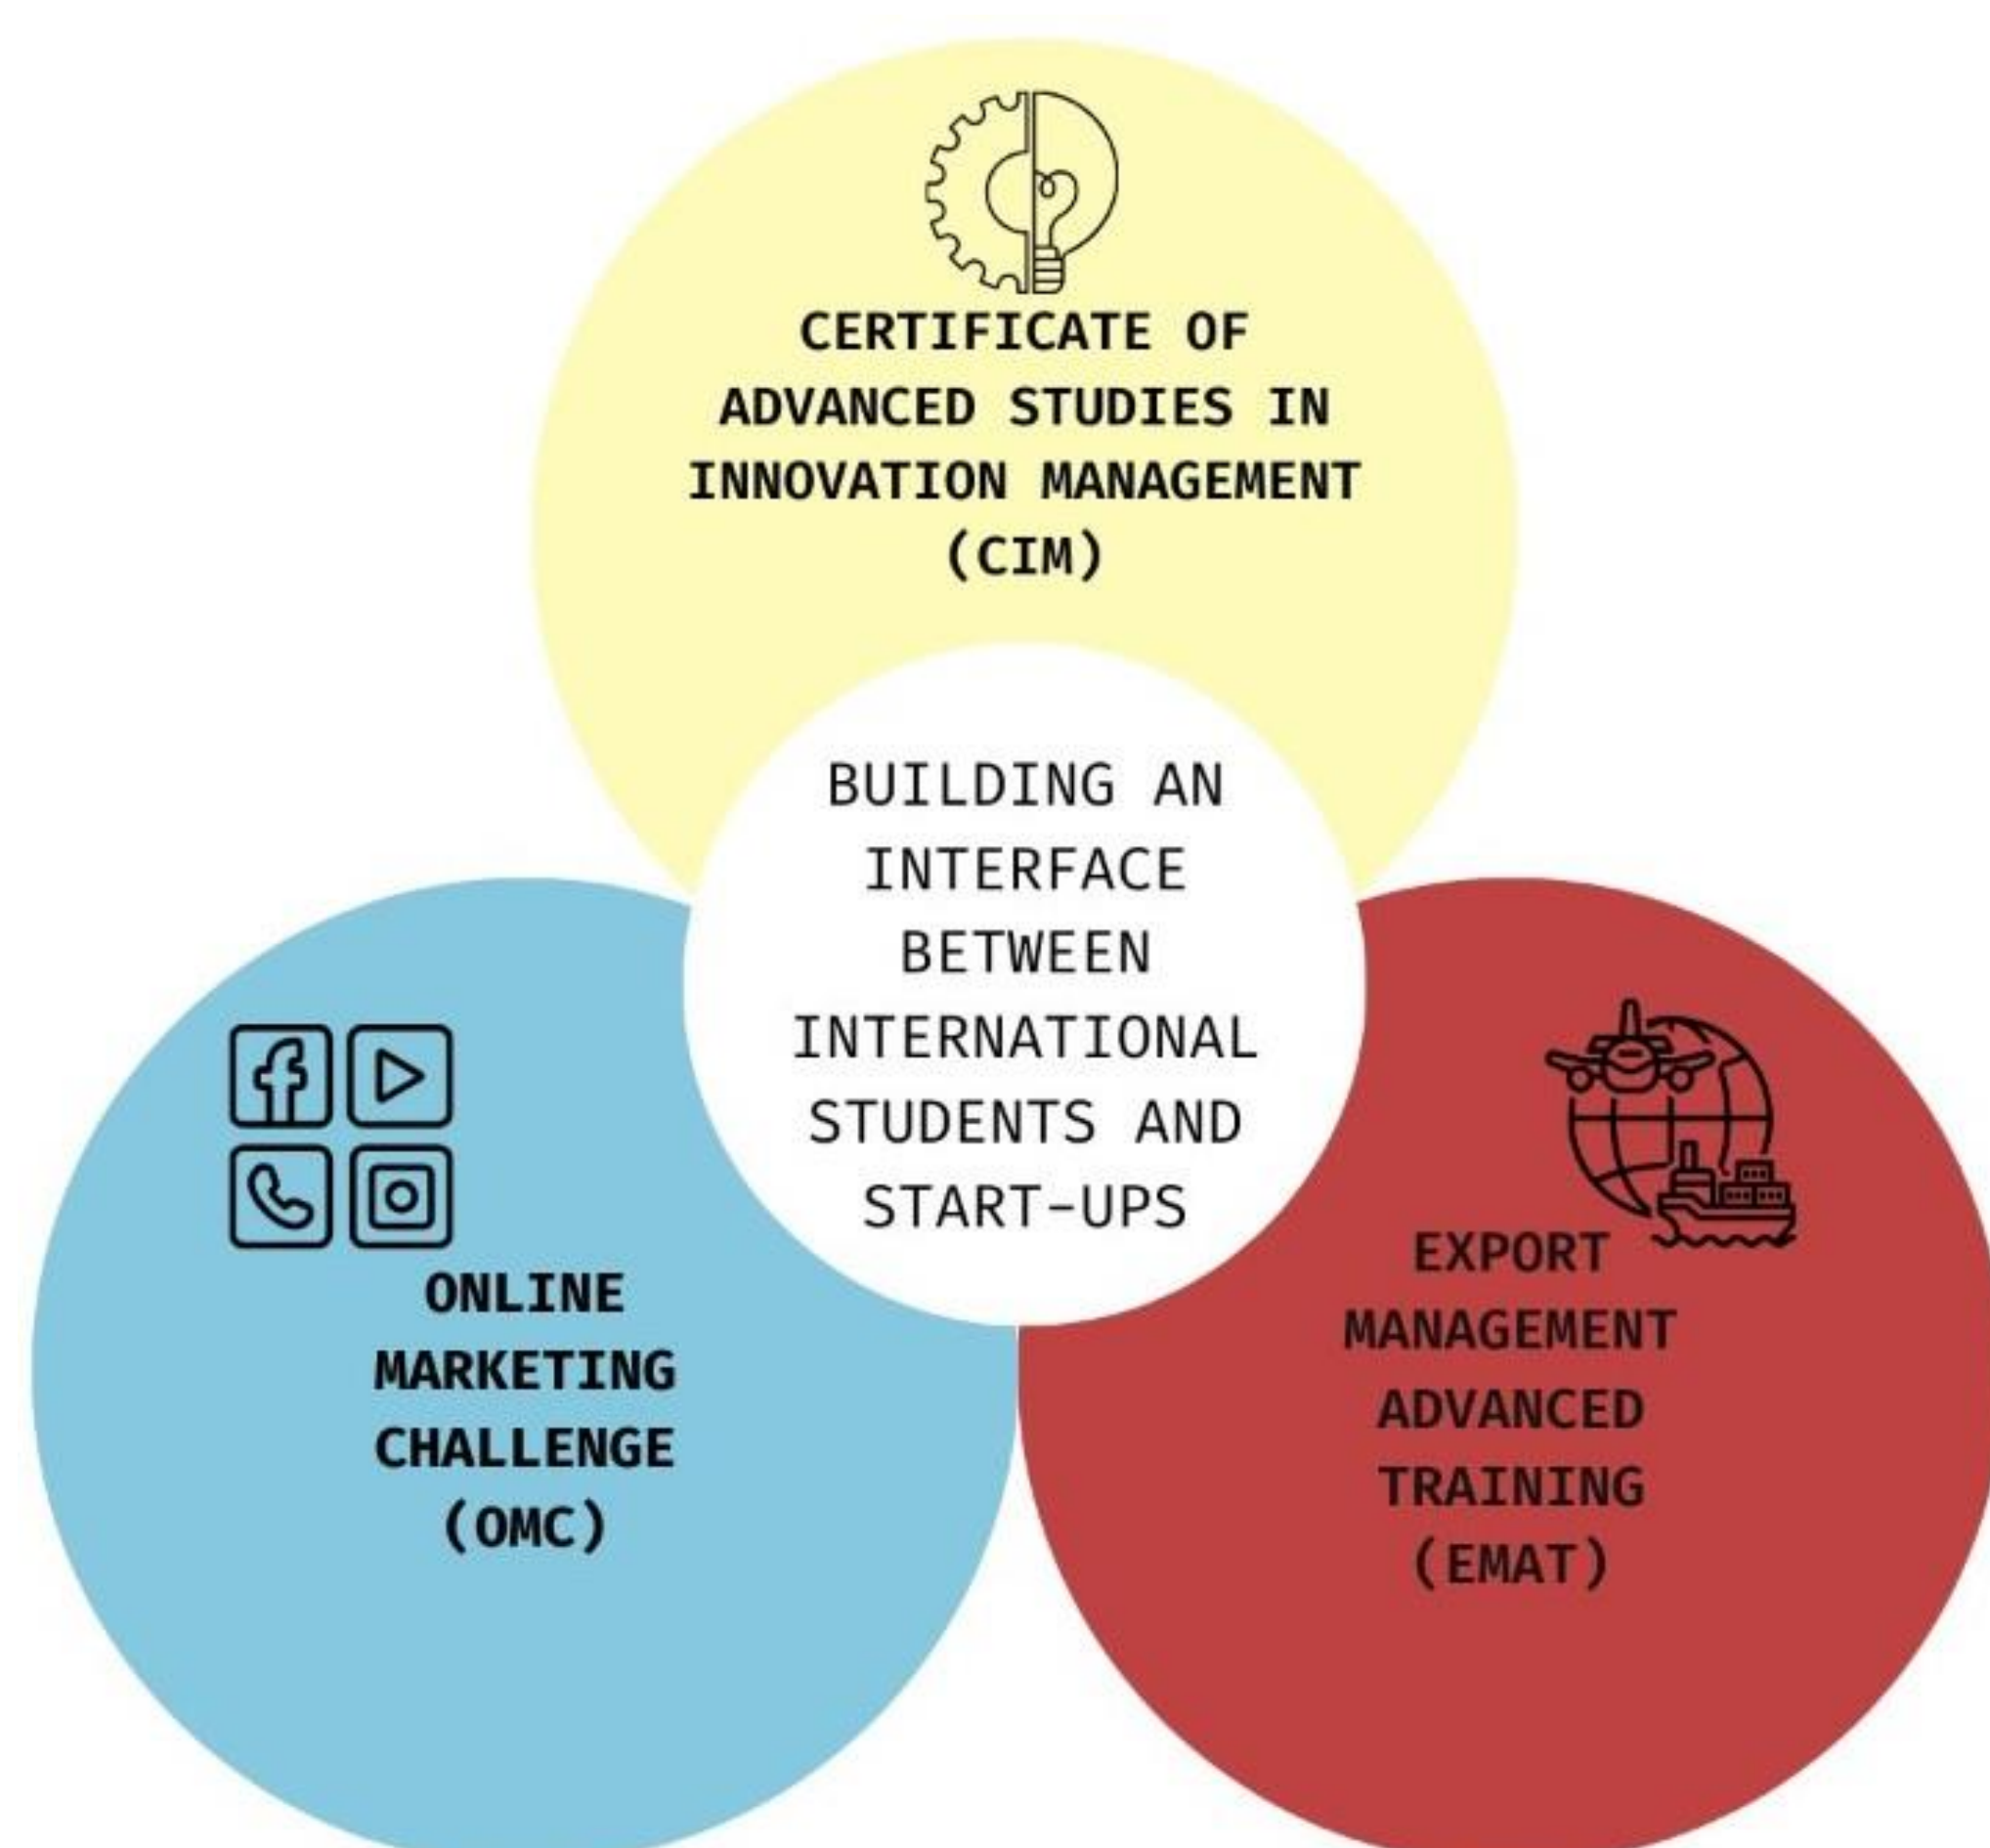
CERTIFICATE OF ADVANCED STUDIES IN INNOVATION MANAGEMENT (CIM)

BUILDING AN INTERFACE BETWEEN INTERNATIONAL STUDENTS AND START-UPS

ONLINE MARKETING CHALLENGE (OMC)

EXPORT MANAGEMENT ADVANCED TRAINING (EMAT)